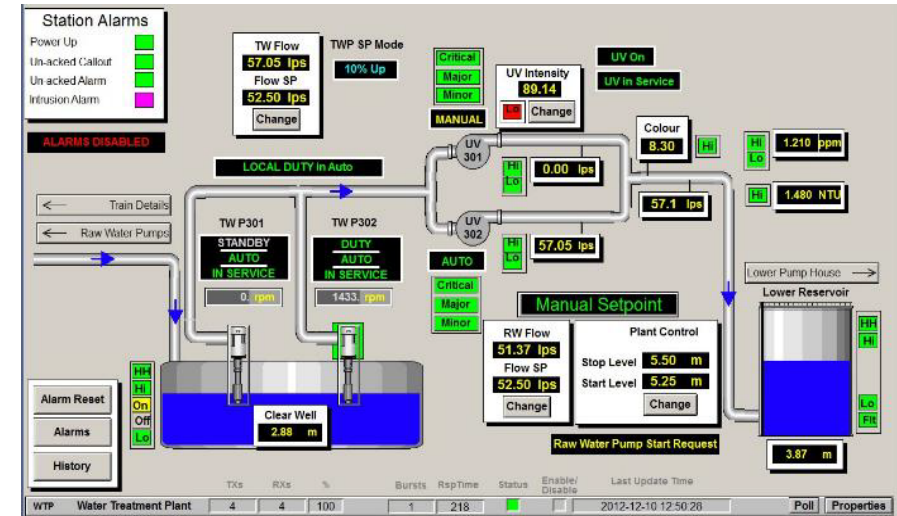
Station Alarms
Power Up
Un-acked Callout
Un-acked Alarm
Intrusion Alarm

ALARMS DISABLED

TW Flow
57.05 lps
Flow SP
52.50 lps
Change

TWP SP Mode
10% Up

Critical
Major
Minor
MANUAL

UV Intensity
89.14
Lo
Change

UV On
UV in Service

LOCAL DUTY in Auto

UV 301
Hi
Lo
0.00 lps

UV 302
Hi
Lo
57.05 lps

Colour
8.30
Hi

57.1 lps

Hi
Lo
1.210 ppm

Hi
1.480 NTU

Train Details
Raw Water Pumps

TW P301
STANDBY
AUTO
IN SERVICE
0. rpm

TW P302
DUTY
AUTO
IN SERVICE
1433. rpm

AUTO
Critical
Major
Minor

Manual Setpoint
RW Flow
51.37 lps
Flow SP
52.50 lps
Change

Plant Control
Stop Level 5.50 m
Start Level 5.25 m
Change

Raw Water Pump Start Request

Lower Pump House
Lower Reservoir
HH
Hi
Lo
Flt
3.87 m

HH
Hi
On
Off
Lo

Alarm Reset
Alarms
History

Clear Well
2.88 m

| WTP | Water Treatment Plant | TXs 4 | RXs 4 | % 100 | Bursts 1 | RspTime 218 | Status | Enable/ Disable | Last Update Time 2012-12-10 12:50:28 | Poll | Properties |